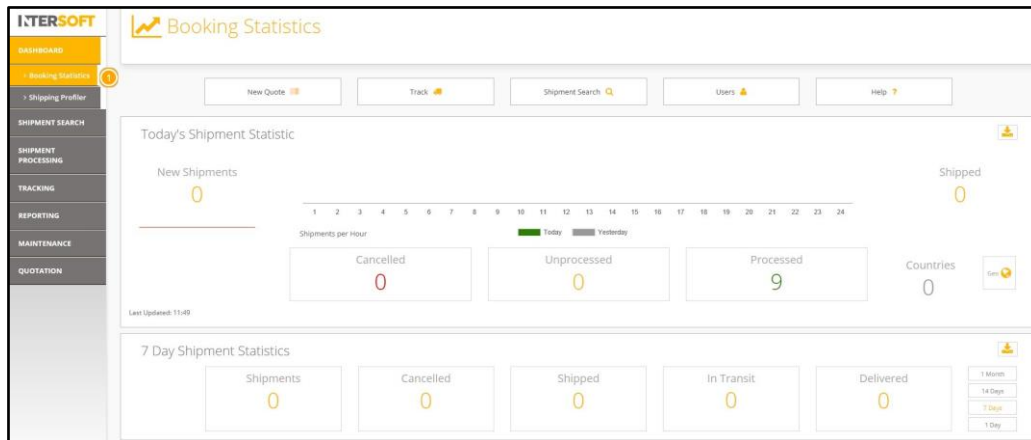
INTERSOFT

DASHBOARD

> Booking Statistics

1

> Shipping Profiler

SHIPMENT SEARCH

SHIPMENT PROCESSING

TRACKING

REPORTING

MAINTENANCE

QUOTATION

Booking Statistics

New Quote

Track

Shipment Search

Users

Help ?

Today's Shipment Statistic

New Shipments
0

Shipped
0

1 2 3 4 5 6 7 8 9 10 11 12 13 14 15 16 17 18 19 20 21 22 23 24

Shipments per Hour

Today Yesterday

Cancelled
0

Unprocessed
0

Processed
9

Countries
0

Geo

Last Updated: 11:49

7 Day Shipment Statistics

Shipments
0

Cancelled
0

Shipped
0

In Transit
0

Delivered
0

1 Month

14 Days

7 Days

1 Day